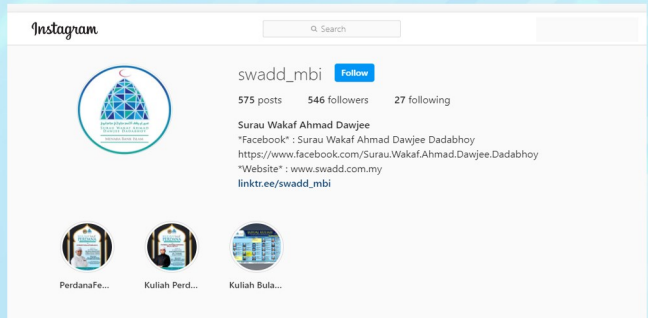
Instagram

Search

swadd_mbi Follow

575 posts 546 followers 27 following

Surau Wakaf Ahmad Dawjee
*Facebook* : Surau Wakaf Ahmad Dawjee Dadabhoy
https://www.facebook.com/Surau.Wakaf.Ahmad.Dawjee.Dadabhoy
*Website* : www.swadd.com.my
linktr.ee/swadd_mbi

PerdanaFe...

Kuliah Perd...

Kuliah Bula...